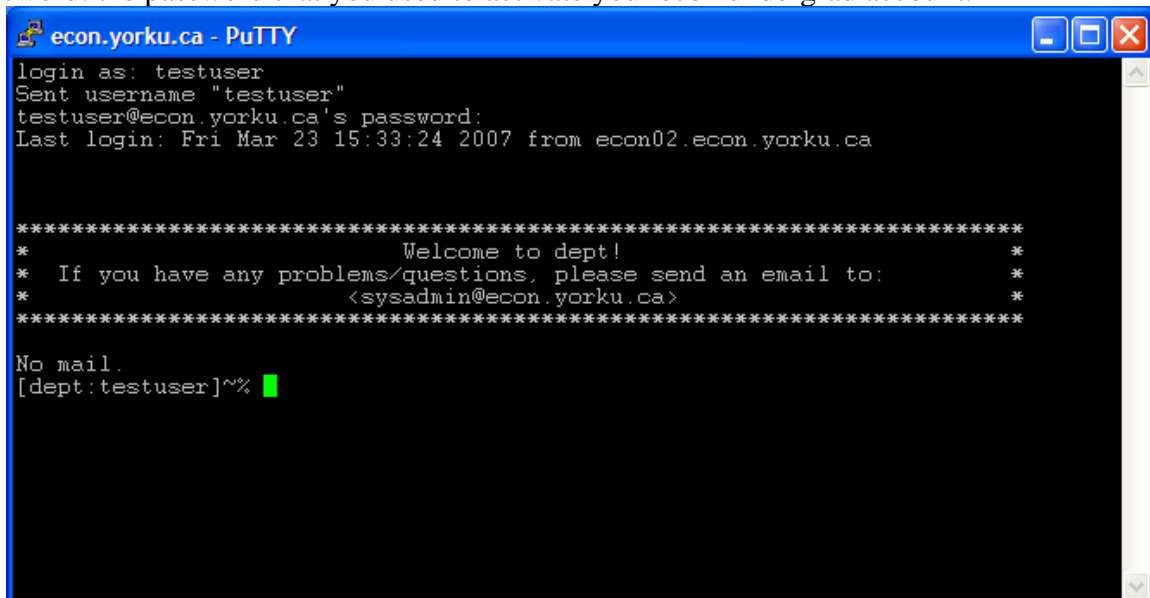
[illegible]

econ.yorku.ca - PuTTY

login as: testuser
Sent username "testuser"
testuser@econ.yorku.ca's password:
Last login: Fri Mar 23 15:33:24 2007 from econ02.econ.yorku.ca

************************************************************************
* Welcome to dept! *
* If you have any problems/questions, please send an email to: *
* <sysadmin@econ.yorku.ca> *
************************************************************************

No mail.
[dept:testuser]~%